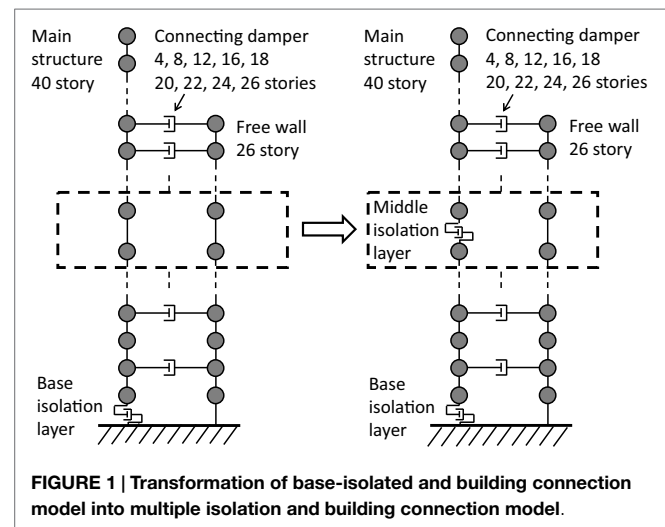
Main structure 40 story

Connecting damper 4, 8, 12, 16, 18 20, 22, 24, 26 stories

Free wall 26 story

Base isolation layer

Main structure 40 story

Connecting damper 4, 8, 12, 16, 18 20, 22, 24, 26 stories

Free wall 26 story

Middle isolation layer

Base isolation layer

**FIGURE 1 | Transformation of base-isolated and building connection model into multiple isolation and building connection model**.